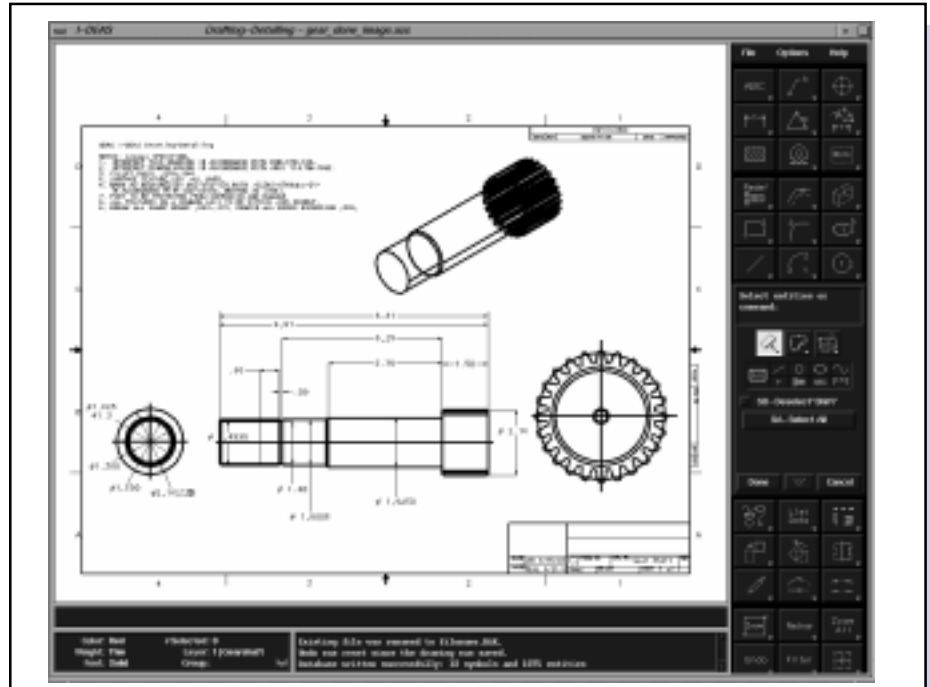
I-DEAS Drafting-Detailing - gear_store_image.scc

File Options Help

ABC

Select entities or command.

3D-ChanDRAFT

Sel.Select All

Done Cancel

Redraw

Zoom All

4 3 2 1

4 3 2 1

B

A

B

A

5.41

4.87

3.29

2.30

1.50

.95

.39

ø1.625

ø1.2

ø1.500

ø1.750

ø1.9128

ø.4330

ø1.40

ø1.6000

ø1.6250

ø1.70

Color Red

Weight Fine

Font Solid

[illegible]

Layer 1

Group

Existing file was renamed to filename.BAK.

Undo was reset since the drawing was saved.

Database written successfully: 32 symbols and 1075 entities